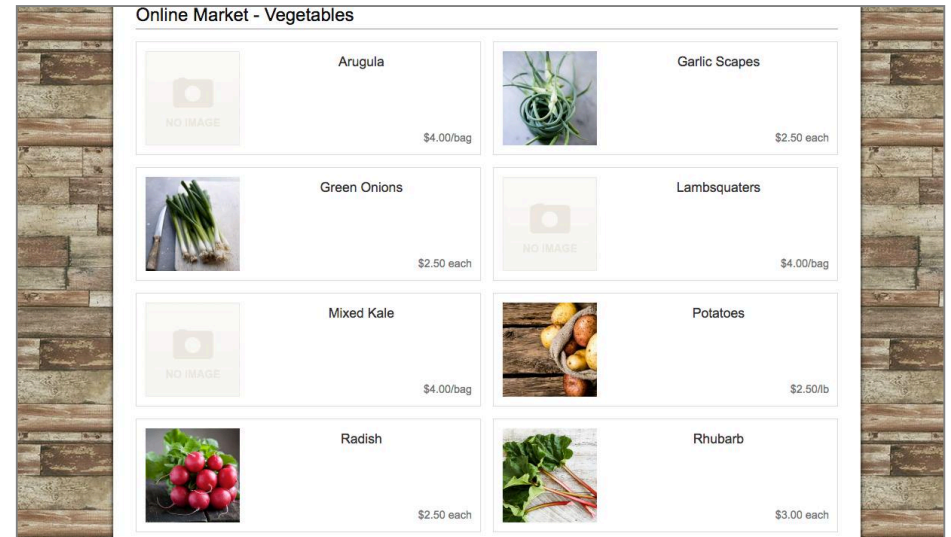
Online Market - Vegetables

NO IMAGE

Arugula

$4.00/bag

Garlic Scapes

$2.50 each

Green Onions

$2.50 each

NO IMAGE

Lambsquaters

$4.00/bag

NO IMAGE

Mixed Kale

$4.00/bag

Potatoes

$2.50/lb

Radish

$2.50 each

Rhubarb

$3.00 each